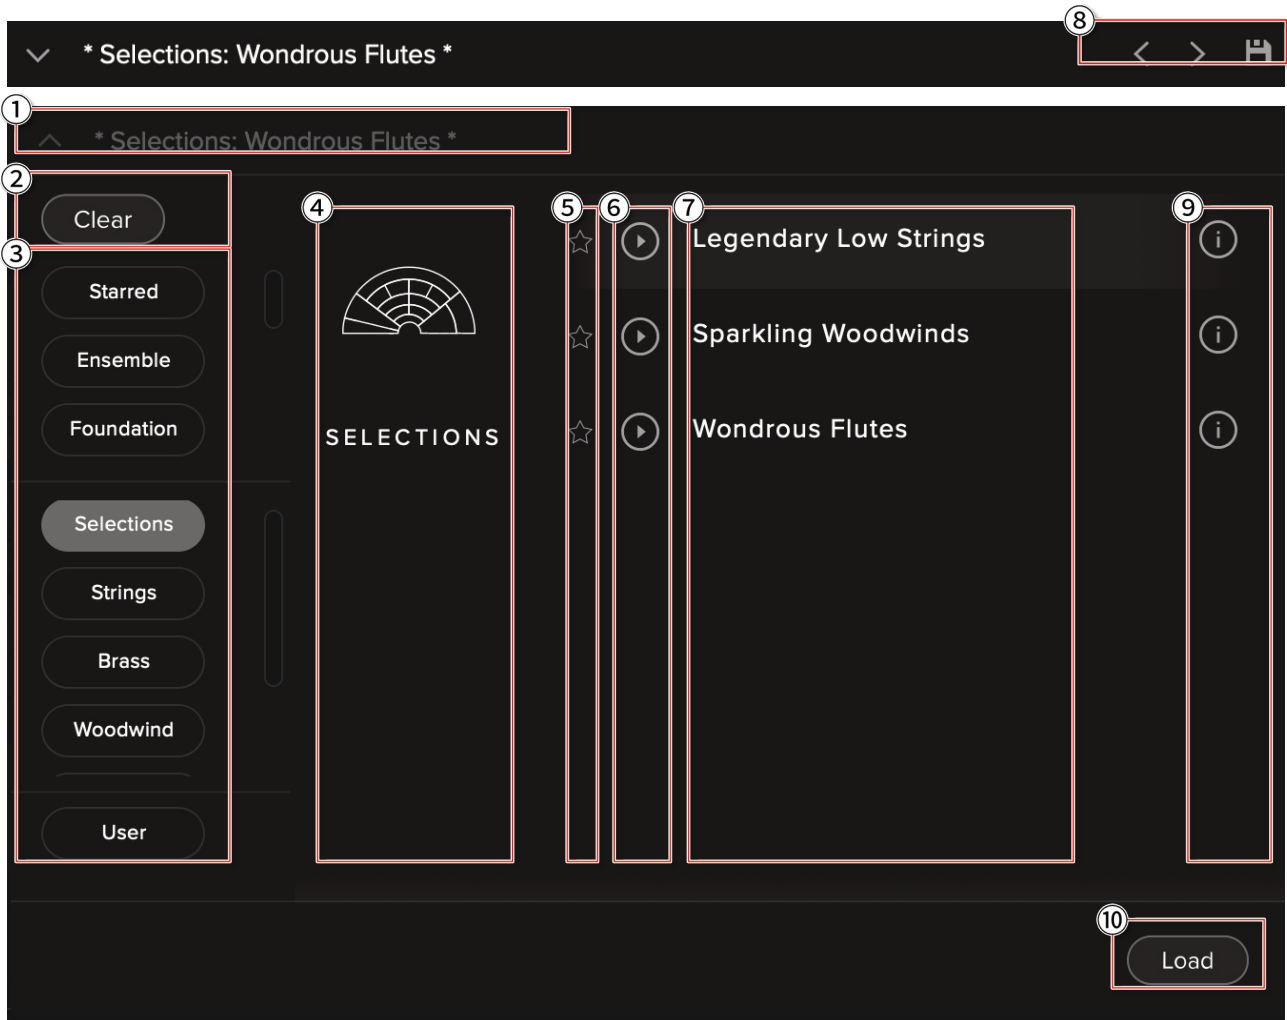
* Selections: Wondrous Flutes *

8

1

* Selections: Wondrous Flutes *

2

Clear

3

Starred

Ensemble

Foundation

Selections

Strings

Brass

Woodwind

User

4

SELECTIONS

5

6

7

Legendary Low Strings

Sparkling Woodwinds

Wondrous Flutes

9

10

Load